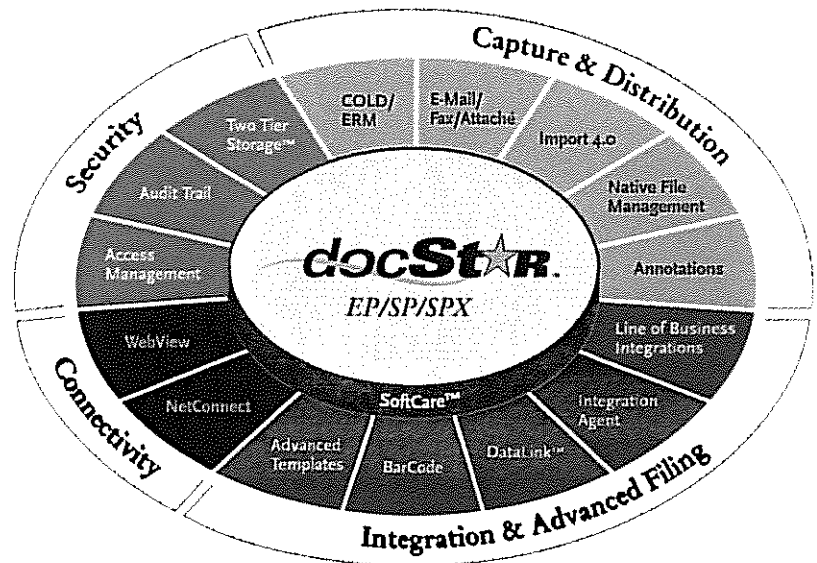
Security

Capture & Distribution

Connectivity

Integration & Advanced Filing

Two Tier Storage™

COLD/ ERM

E-Mail/ Fax/Attaché

Import 4.0

Native File Management

Annotations

Audit Trail

Access Management

docStaR.

EP/SP/SPX

WebView

NetConnect

SoftCare™

Line of Business Integrations

Integration Agent

Advanced Templates

BarCode

DataLink™